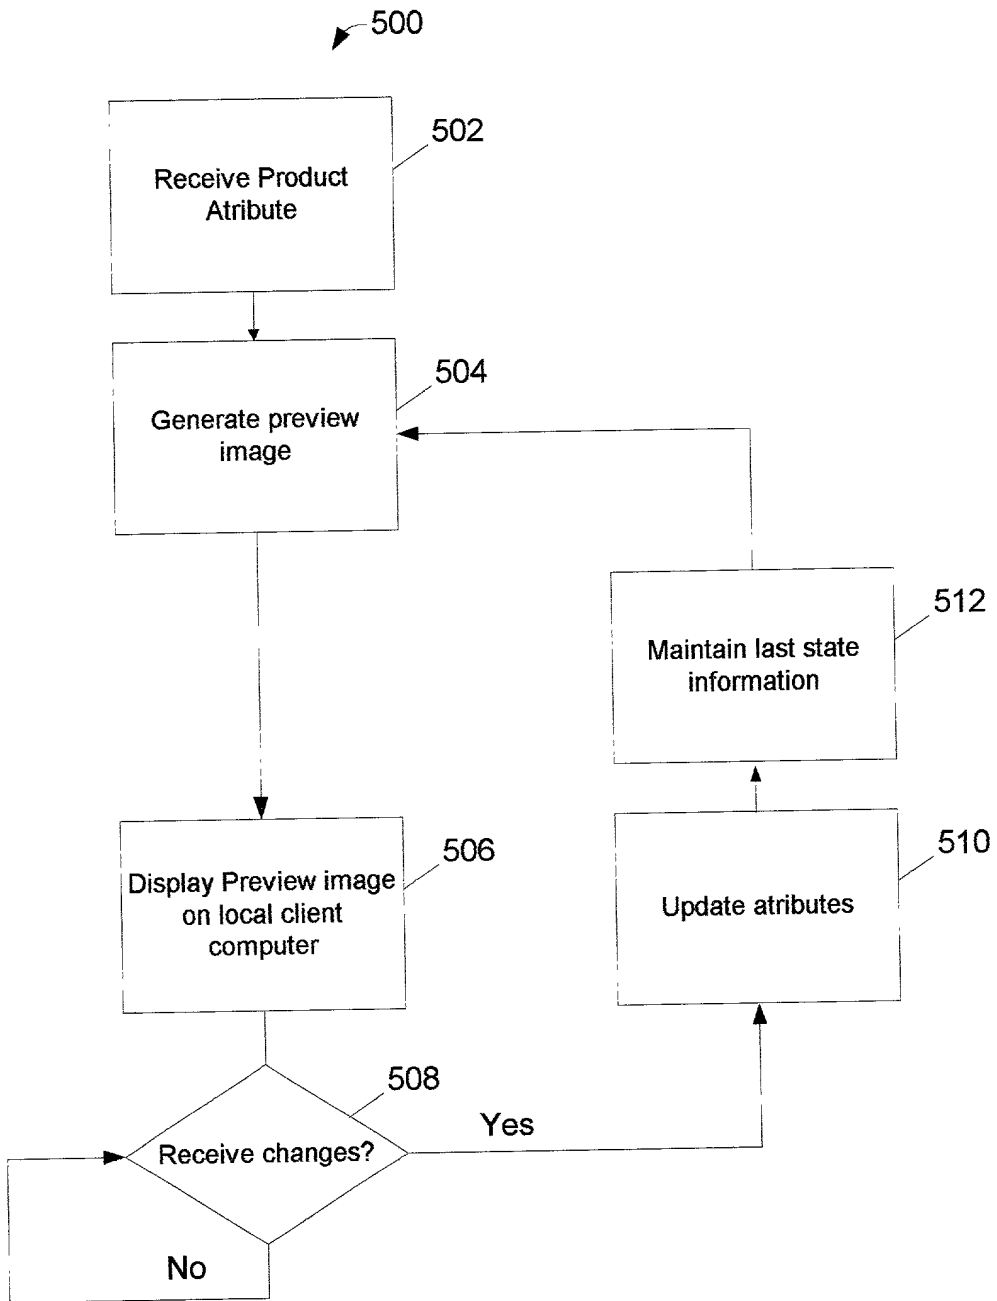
500

Receive Product Atribute

502

Generate preview image

504

Maintain last state information

512

Display Preview image on local client computer

506

Update atributes

510

508

Receive changes?

Yes

No